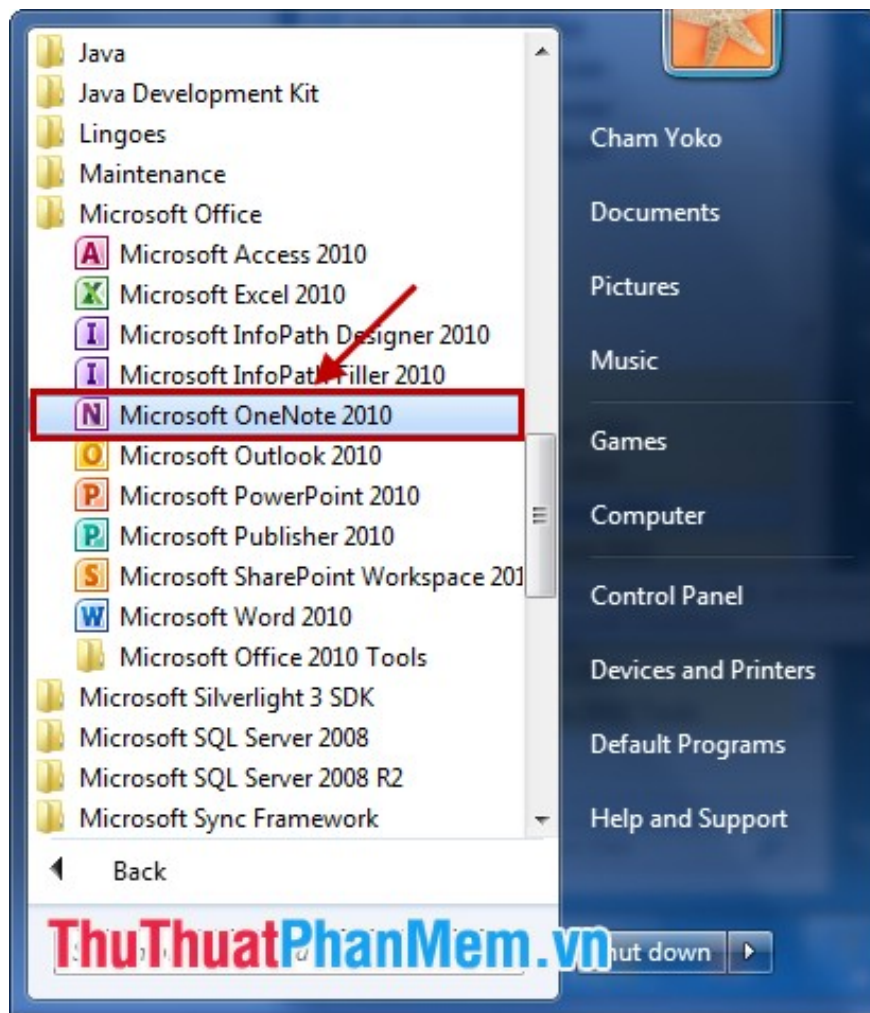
Java
Java Development Kit
Lingoes
Maintenance
Microsoft Office
Microsoft Access 2010
Microsoft Excel 2010
Microsoft InfoPath Designer 2010
Microsoft InfoPath Filler 2010
Microsoft OneNote 2010
Microsoft Outlook 2010
Microsoft PowerPoint 2010
Microsoft Publisher 2010
Microsoft SharePoint Workspace 201
Microsoft Word 2010
Microsoft Office 2010 Tools
Microsoft Silverlight 3 SDK
Microsoft SQL Server 2008
Microsoft SQL Server 2008 R2
Microsoft Sync Framework
Back

Cham Yoko
Documents
Pictures
Music
Games
Computer
Control Panel
Devices and Printers
Default Programs
Help and Support
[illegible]hut down

ThuThuatPhanMem.vn